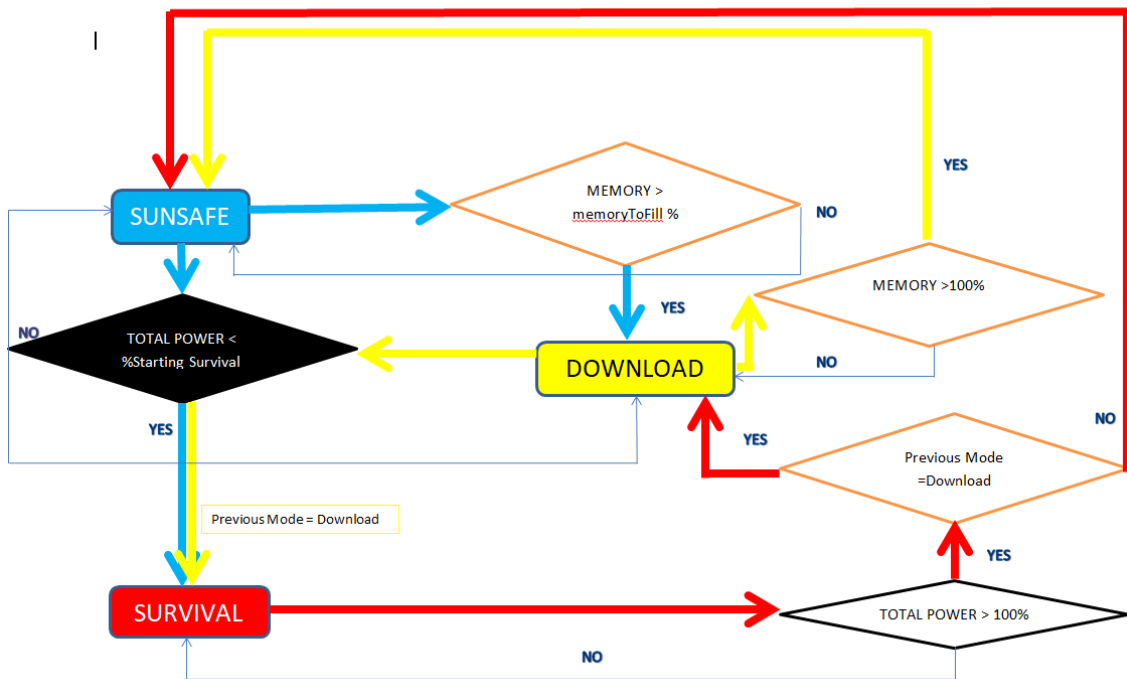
I

SUNSAFE

MEMORY > memoryToFill %

NO

YES

MEMORY >100%

YES

NO

TOTAL POWER < %Starting Survival

DOWNLOAD

NO

YES

YES

Previous Mode =Download

NO

Previous Mode = Download

YES

SURVIVAL

TOTAL POWER > 100%

NO